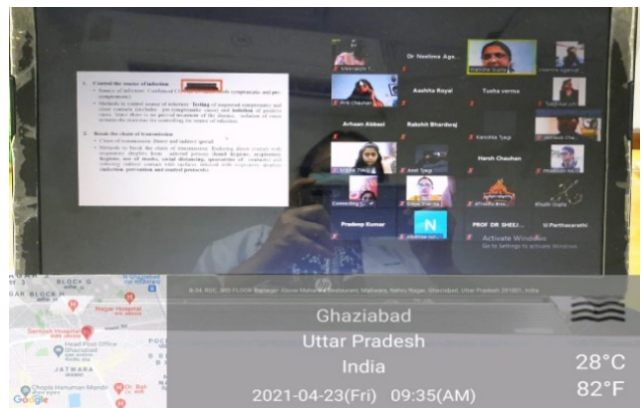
1. Control the source of infection

2. Break the chain of transmission

Dr Neelima Agr...

Aashita Royal

Tusha verma

Arhaan Abbasi

Rakshit Bhardwaj

Harsh Chauhan

Pradeep Kumar

N

PROF DR SHEIJ...

Activate Windows
Go to Settings to activate Windows.

Ghaziabad

Uttar Pradesh

India

2021-04-23(Fri) 09:35(AM)

28°C

82°F

Google

JATWARA

Head Post Office Ghaziabad

Santosh Hospital

Nagar Hospital